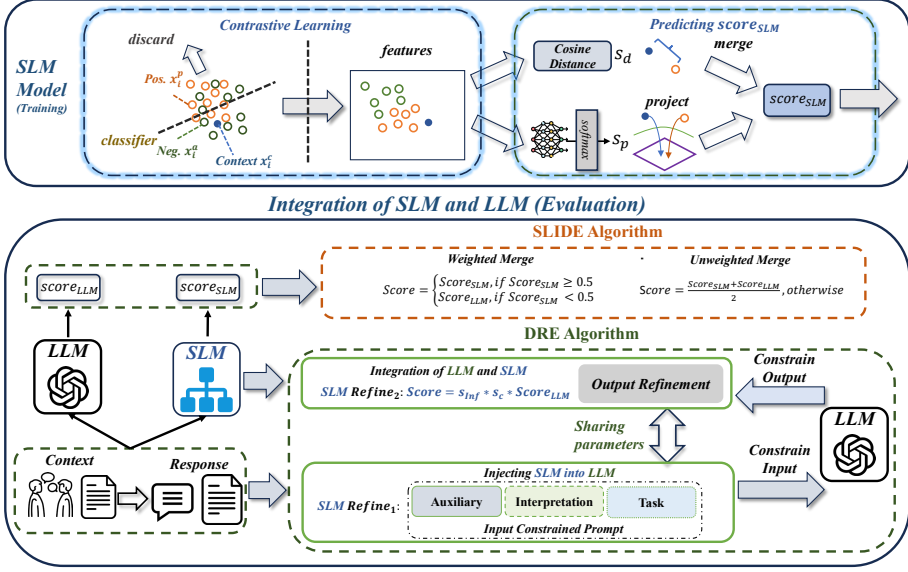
SLM Model (Training)

Contrastive Learning

discard

Pos. $x_i^p$

classifier

Neg. $x_i^a$

Context $x_i^c$

features

Predicting $score_{SLM}$

Cosine Distance $s_d$

merge

softmax $s_p$

project

$score_{SLM}$

Integration of SLM and LLM (Evaluation)

SLIDE Algorithm

$score_{LLM}$

$score_{SLM}$

Weighted Merge

$Score = \begin{cases} Score_{SLM}, if\ Score_{SLM} \geq 0.5 \\ Score_{LLM}, if\ Score_{SLM} < 0.5 \end{cases}$

Unweighted Merge

$Score = \frac{Score_{SLM} + Score_{LLM}}{2}, otherwise$

DRE Algorithm

LLM

SLM

Integration of LLM and SLM

SLM $Refine_2$: $Score = s_{Inf} * s_c * Score_{LLM}$

Output Refinement

Constrain Output

Sharing parameters

LLM

Constrain Input

Context

Response

Injecting SLM into LLM

SLM $Refine_1$:

Auxiliary

Interpretation

Task

Input Constrained Prompt